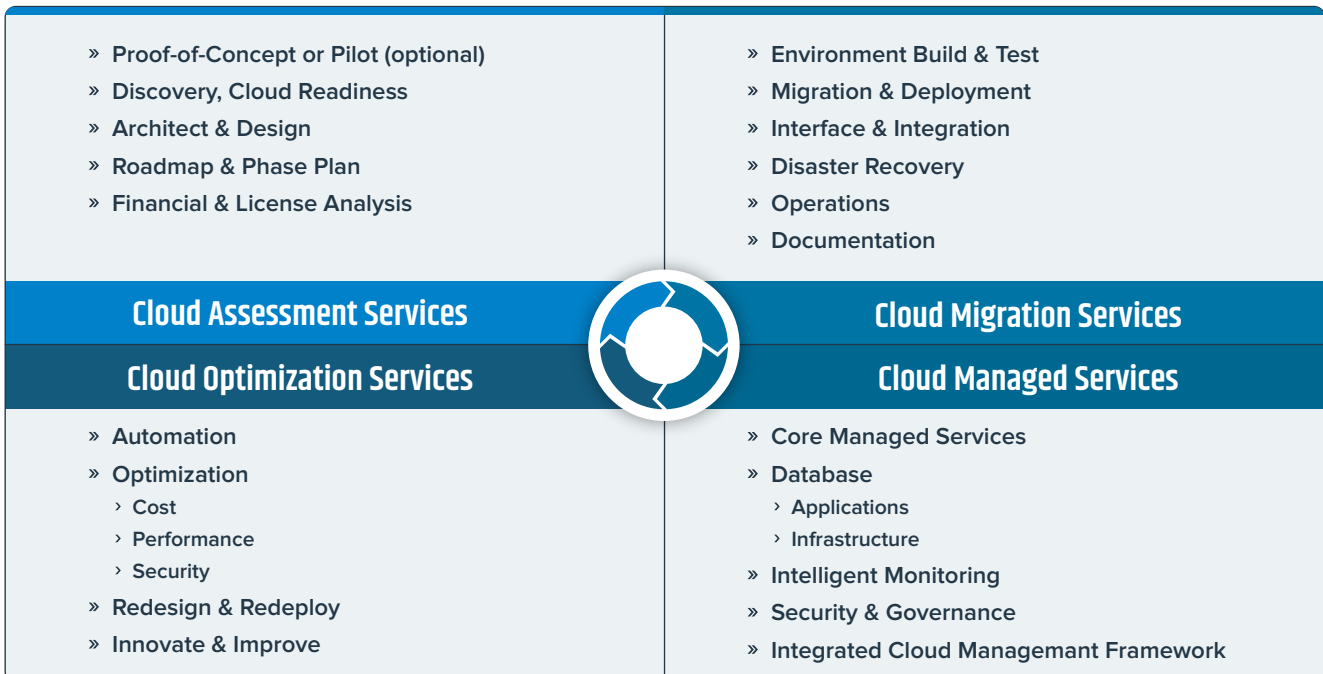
» Proof-of-Concept or Pilot (optional)
» Discovery, Cloud Readiness
» Architect & Design
» Roadmap & Phase Plan
» Financial & License Analysis

» Environment Build & Test
» Migration & Deployment
» Interface & Integration
» Disaster Recovery
» Operations
» Documentation

Cloud Assessment Services

Cloud Migration Services

Cloud Optimization Services

Cloud Managed Services

» Automation
» Optimization
› Cost
› Performance
› Security
» Redesign & Redeploy
» Innovate & Improve

» Core Managed Services
» Database
› Applications
› Infrastructure
» Intelligent Monitoring
» Security & Governance
» Integrated Cloud Managemant Framework